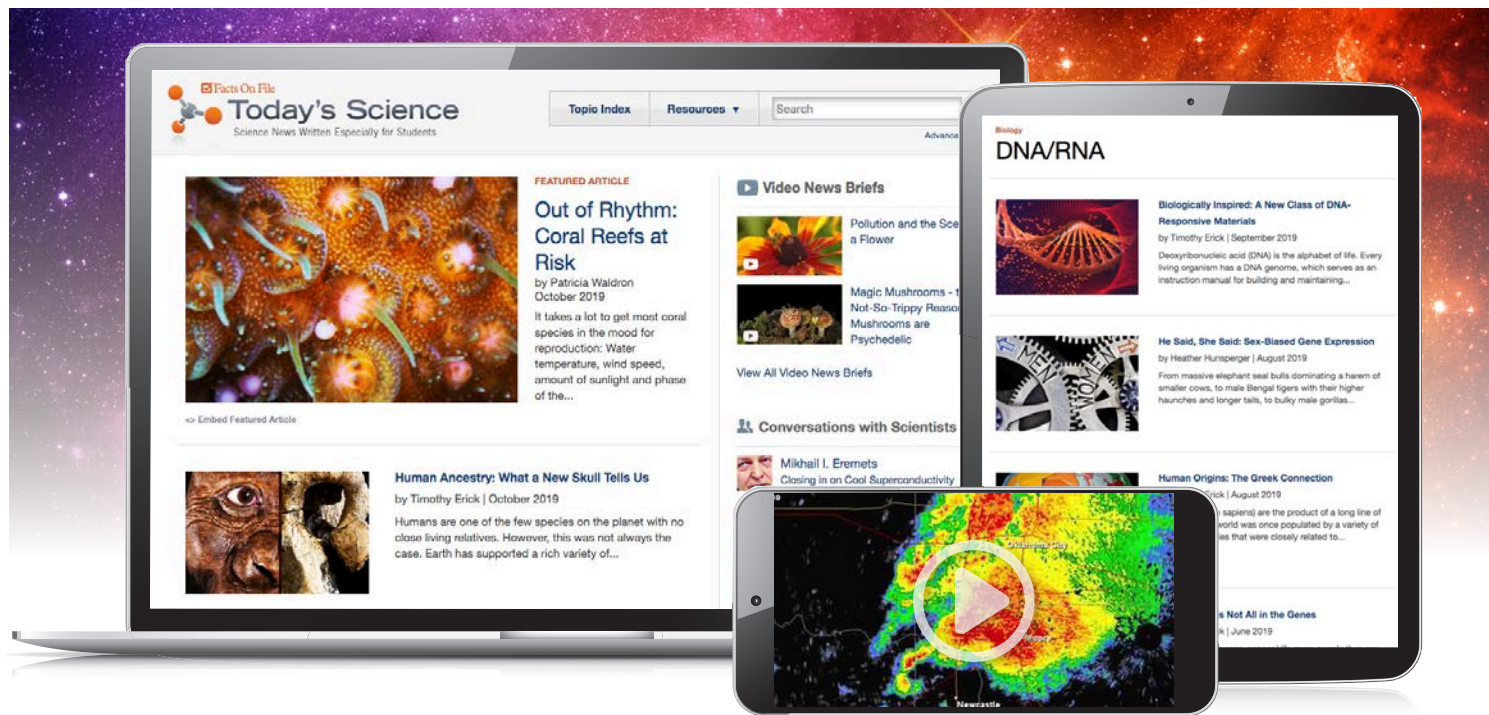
Facts On File
Today's Science
Science News Written Especially for Students

Topic Index
Resources ▾
Search
Advance

FEATURED ARTICLE
Out of Rhythm: Coral Reefs at Risk
by Patricia Waldron
October 2019
It takes a lot to get most coral species in the mood for reproduction: Water temperature, wind speed, amount of sunlight and phase of the...

<> Embed Featured Article

Video News Briefs
Pollution and the Sce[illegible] a Flower
Magic Mushrooms - t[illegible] Not-So-Trippy Reaso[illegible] Mushrooms are Psychedelic
View All Video News Briefs

Conversations with Scientists
Mikhail I. Eremets
Closing in on Cool Superconductivity

Human Ancestry: What a New Skull Tells Us
by Timothy Erick | October 2019
Humans are one of the few species on the planet with no close living relatives. However, this was not always the case. Earth has supported a rich variety of...

Biology
DNA/RNA

Biologically Inspired: A New Class of DNA-Responsive Materials
by Timothy Erick | September 2019
Deoxyribonucleic acid (DNA) is the alphabet of life. Every living organism has a DNA genome, which serves as an instruction manual for building and maintaining...

He Said, She Said: Sex-Biased Gene Expression
by Heather Hunsperger | August 2019
From massive elephant seal bulls dominating a harem of smaller cows, to male Bengal tigers with their higher haunches and longer tails, to bulky male gorillas...

Human Origins: The Greek Connection
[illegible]rick | August 2019
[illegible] sapiens) are the product of a long line of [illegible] world was once populated by a variety of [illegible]es that were closely related to...

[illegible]s Not All in the Genes
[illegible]k | June 2019

Oklahoma City
Moore
Newcastle